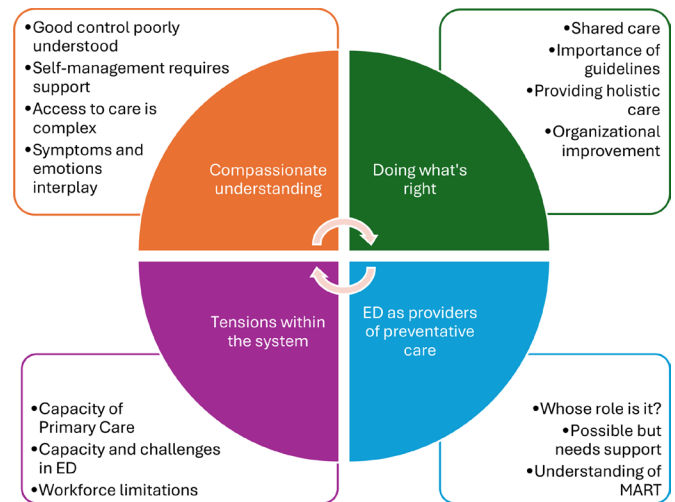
•Good control poorly understood
•Self-management requires support
•Access to care is complex
•Symptoms and emotions interplay

•Shared care
•Importance of guidelines
•Providing holistic care
•Organizational improvement

Compassionate understanding

Doing what's right

Tensions within the system

ED as providers of preventative care

•Capacity of Primary Care
•Capacity and challenges in ED
•Workforce limitations

•Whose role is it?
•Possible but needs support
•Understanding of MART